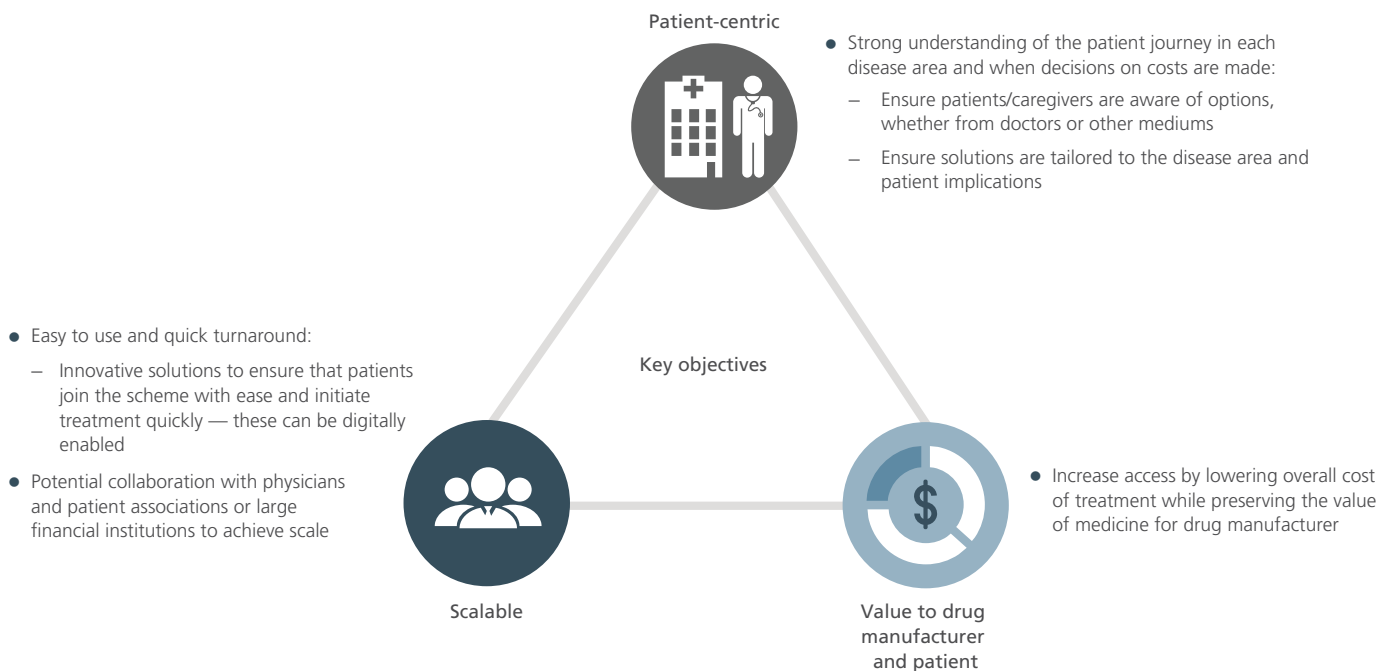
Patient-centric

- Strong understanding of the patient journey in each disease area and when decisions on costs are made:
  - Ensure patients/caregivers are aware of options, whether from doctors or other mediums
  - Ensure solutions are tailored to the disease area and patient implications

- Easy to use and quick turnaround:
  - Innovative solutions to ensure that patients join the scheme with ease and initiate treatment quickly — these can be digitally enabled
- Potential collaboration with physicians and patient associations or large financial institutions to achieve scale

Key objectives

$

- Increase access by lowering overall cost of treatment while preserving the value of medicine for drug manufacturer

Scalable

Value to drug manufacturer and patient